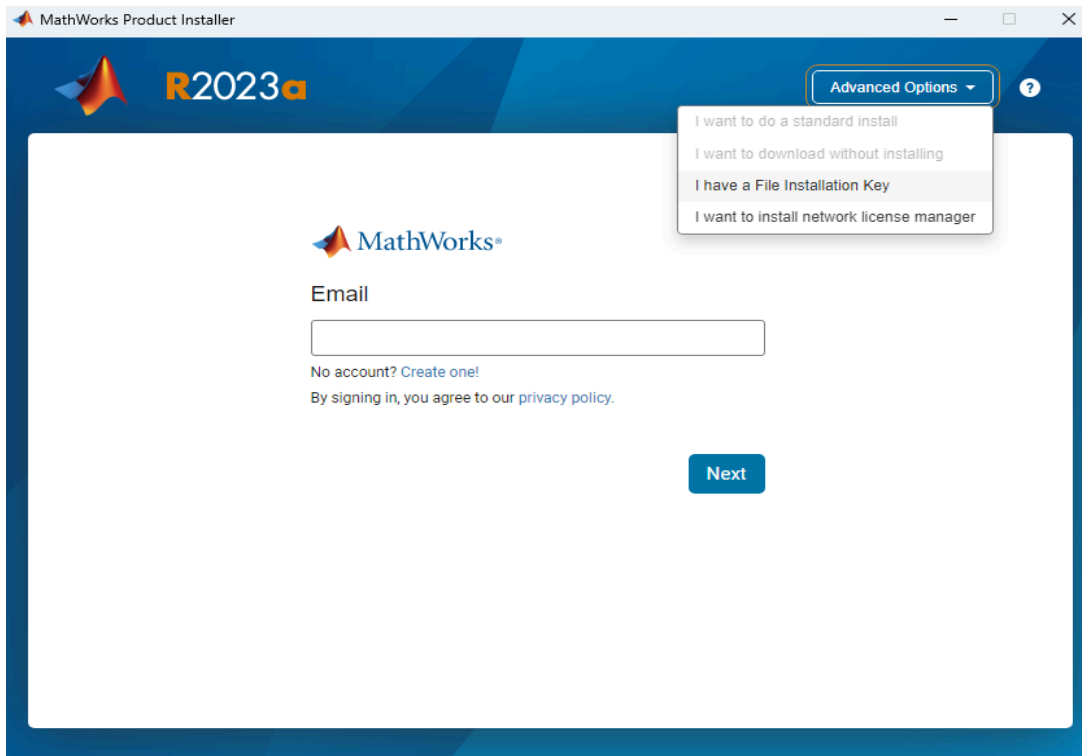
MathWorks Product Installer

R2023a

Advanced Options

?

I want to do a standard install
I want to download without installing
I have a File Installation Key
I want to install network license manager

MathWorks®

Email

No account? Create one!

By signing in, you agree to our privacy policy.

Next